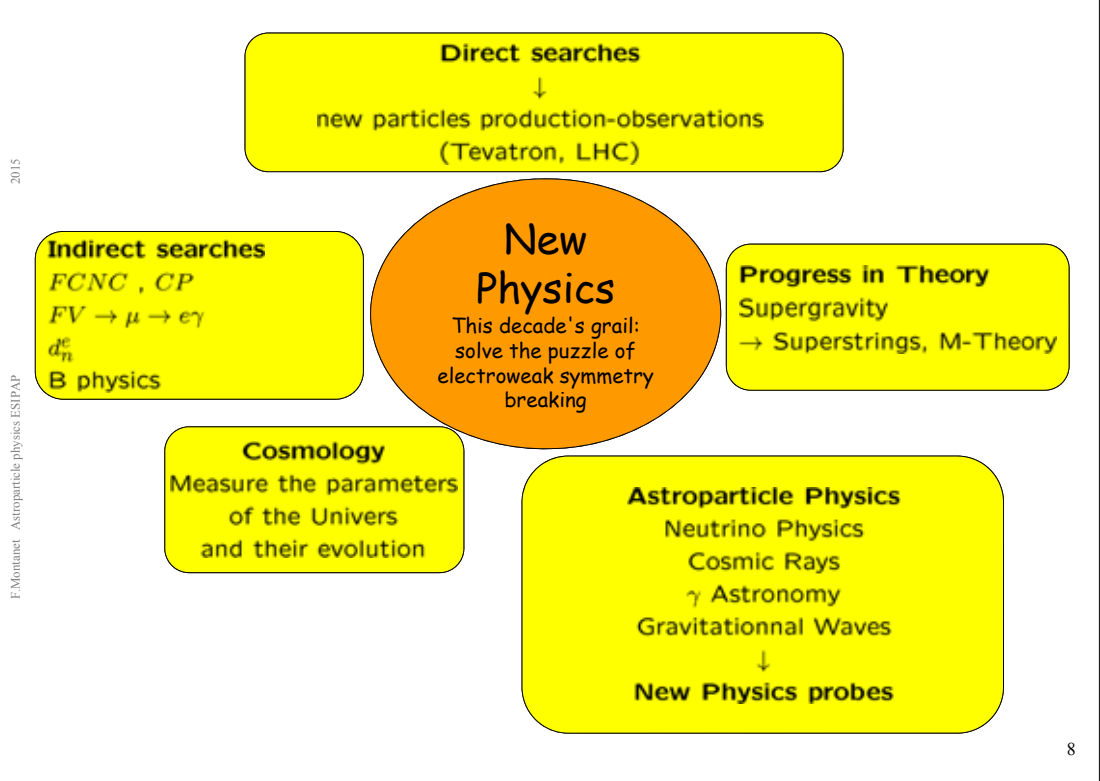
Direct searches
↓
new particles production-observations
(Tevatron, LHC)

2015

Indirect searches
$FCNC$ , $CP$
$FV \to \mu \to e\gamma$
$d_n^e$
B physics

New
Physics
This decade's grail:
solve the puzzle of
electroweak symmetry
breaking

Progress in Theory
Supergravity
$\to$ Superstrings, M-Theory

F.Montanet Astroparticle physics ESIPAP

Cosmology
Measure the parameters
of the Univers
and their evolution

Astroparticle Physics
Neutrino Physics
Cosmic Rays
$\gamma$ Astronomy
Gravitationnal Waves
↓
New Physics probes

8